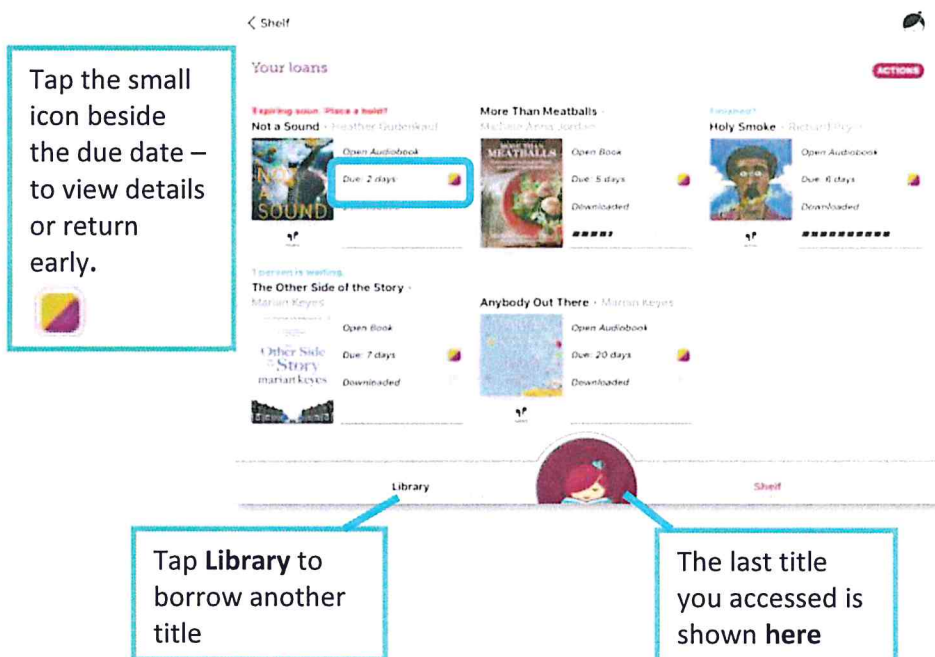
Tap the small icon beside the due date – to view details or return early.

< Shelf

Your loans

ACTIONS

Expiring soon · Place a hold?
Not a Sound · Heather Gudenkauf
Open Audiobook
Due: 2 days
Downloaded

More Than Meatballs · Michele Anna Jordan
Open Book
Due: 5 days
Downloaded

Finished?
Holy Smoke · Richard Roy
Open Audiobook
Due: 6 days
Downloaded

1 person is waiting
The Other Side of the Story · Marian Keyes
Open Book
Due: 7 days
Downloaded

Anybody Out There · Marian Keyes
Open Audiobook
Due: 20 days
Downloaded

Library

Shelf

Tap **Library** to borrow another title

The last title you accessed is shown **here**